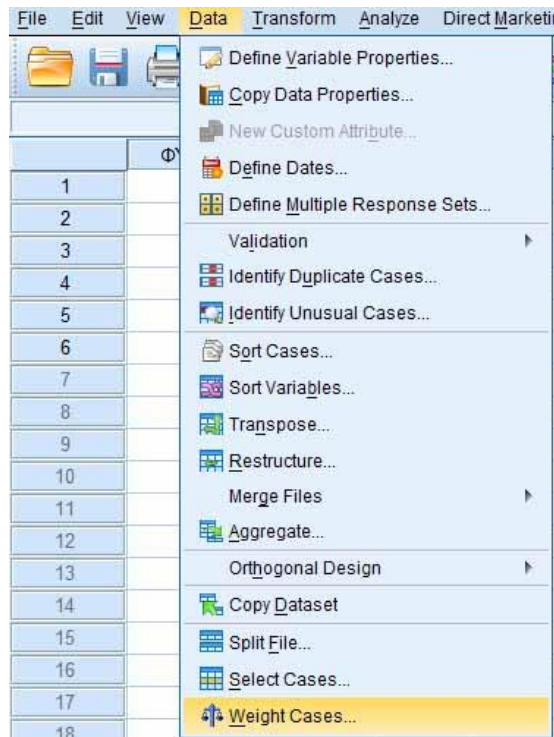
File Edit View Data Transform Analyze Direct Marketi

Define Variable Properties...
Copy Data Properties...
New Custom Attribute...
Define Dates...
Define Multiple Response Sets...
Validation
Identify Duplicate Cases...
Identify Unusual Cases...
Sort Cases...
Sort Variables...
Transpose...
Restructure...
Merge Files
Aggregate...
Orthogonal Design
Copy Dataset
Split File...
Select Cases...
Weight Cases...

ΦΥ

1
2
3
4
5
6
7
8
9
10
11
12
13
14
15
16
17
18